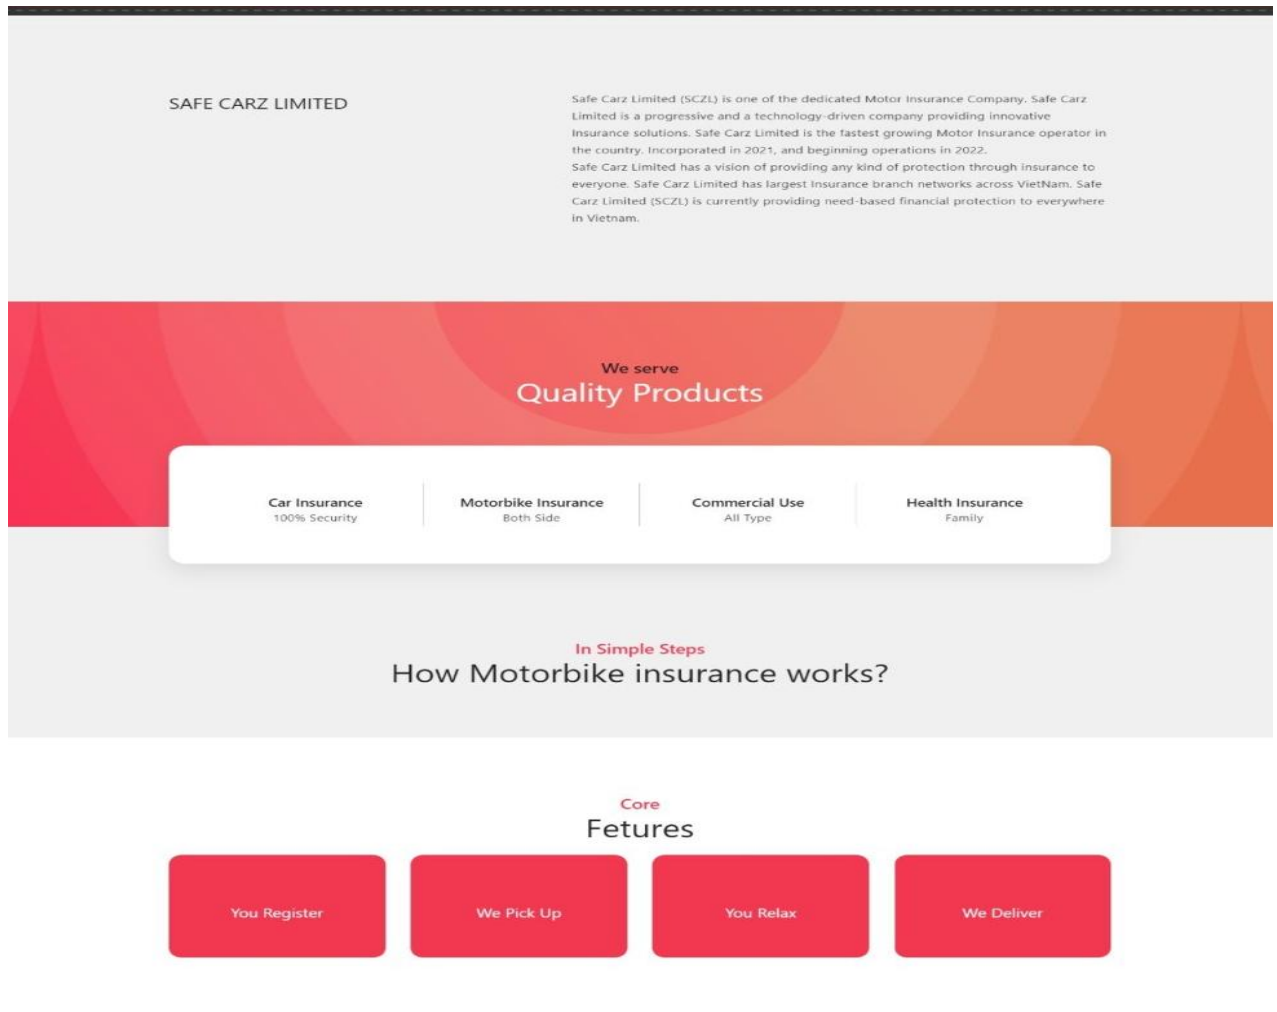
SAFE CARZ LIMITED

Safe Carz Limited (SCZL) is one of the dedicated Motor Insurance Company. Safe Carz Limited is a progressive and a technology-driven company providing innovative Insurance solutions. Safe Carz Limited is the fastest growing Motor Insurance operator in the country. Incorporated in 2021, and beginning operations in 2022.
Safe Carz Limited has a vision of providing any kind of protection through insurance to everyone. Safe Carz Limited has largest Insurance branch networks across VietNam. Safe Carz Limited (SCZL) is currently providing need-based financial protection to everywhere in Vietnam.

We serve
Quality Products

Car Insurance
100% Security

Motorbike Insurance
Both Side

Commercial Use
All Type

Health Insurance
Family

In Simple Steps
How Motorbike insurance works?

Core
Fetures

You Register

We Pick Up

You Relax

We Deliver